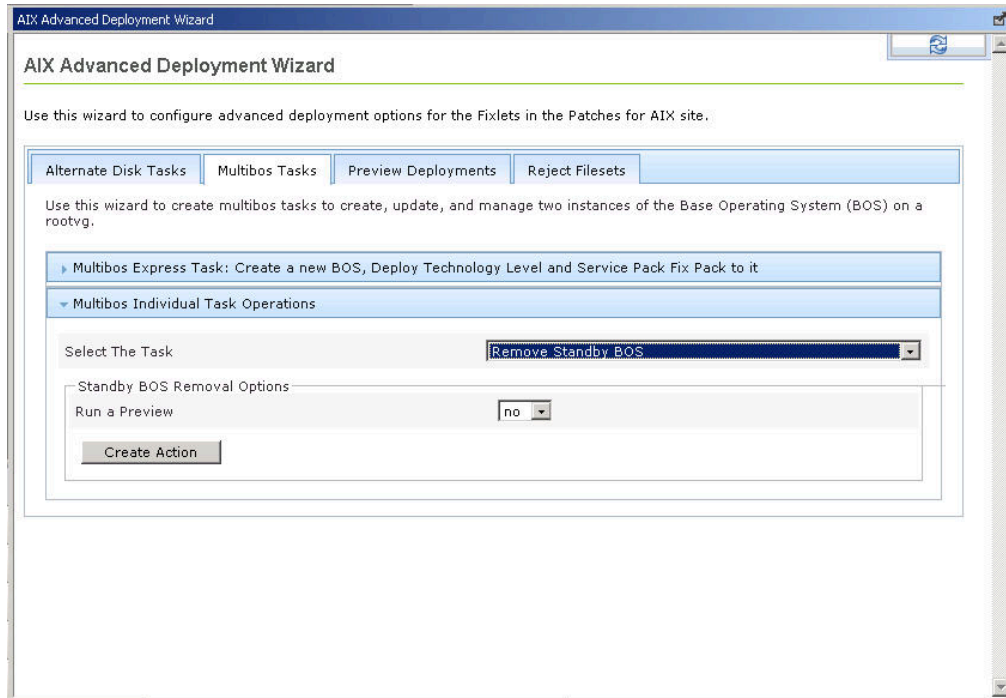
AIX Advanced Deployment Wizard

AIX Advanced Deployment Wizard

Use this wizard to configure advanced deployment options for the Fixlets in the Patches for AIX site.

Alternate Disk Tasks | Multibos Tasks | Preview Deployments | Reject Filesets

Use this wizard to create multibos tasks to create, update, and manage two instances of the Base Operating System (BOS) on a rootvg.

Multibos Express Task: Create a new BOS, Deploy Technology Level and Service Pack Fix Pack to it

Multibos Individual Task Operations

Select The Task
Remove Standby BOS

Standby BOS Removal Options

Run a Preview
no

Create Action